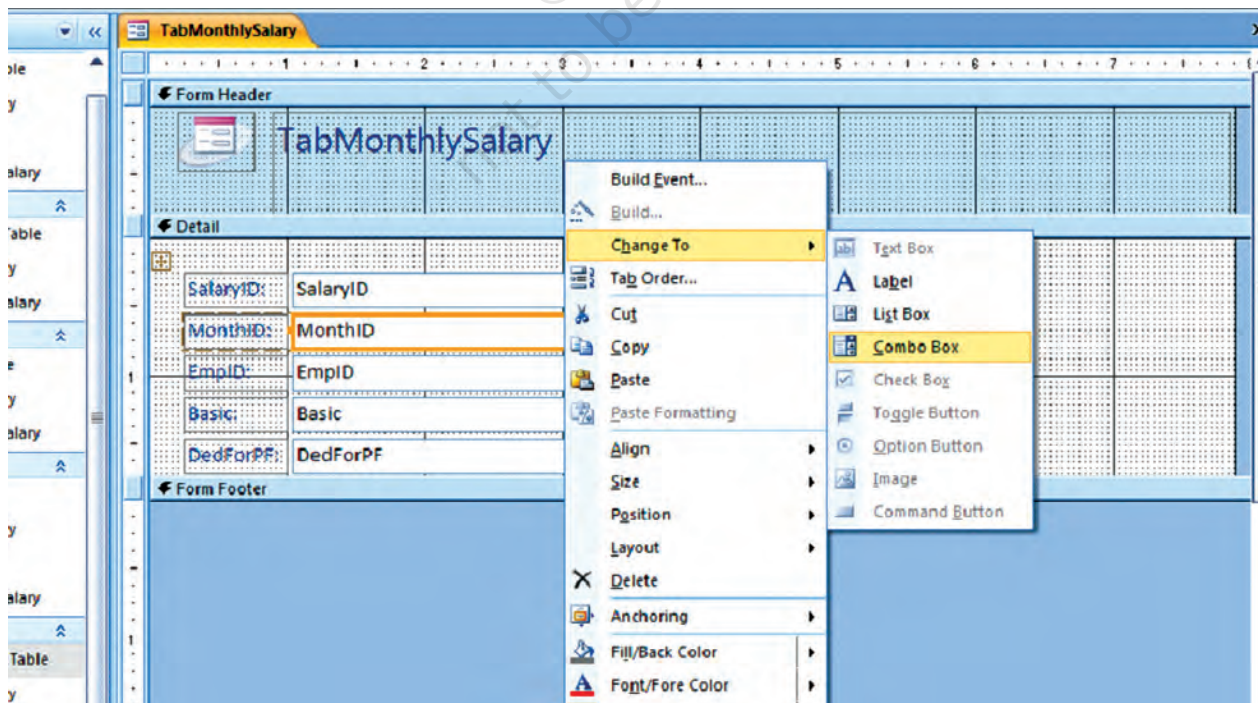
ble
y
alary
Table
y
alary
e
y
alary
y
alary
Table
y

TabMonthlySalary

1 2 3 4 5 6 7

Form Header

TabMonthlySalary

Detail

SalaryID: SalaryID
MonthID: MonthID
EmpID: EmpID
Basic: Basic
DedForPF: DedForPF

Form Footer

Build Event...
Build...
Change To
Tab Order...
Cut
Copy
Paste
Paste Formatting
Align
Size
Position
Layout
Delete
Anchoring
Fill/Back Color
Font/Fore Color

Text Box
Label
List Box
Combo Box
Check Box
Toggle Button
Option Button
Image
Command Button